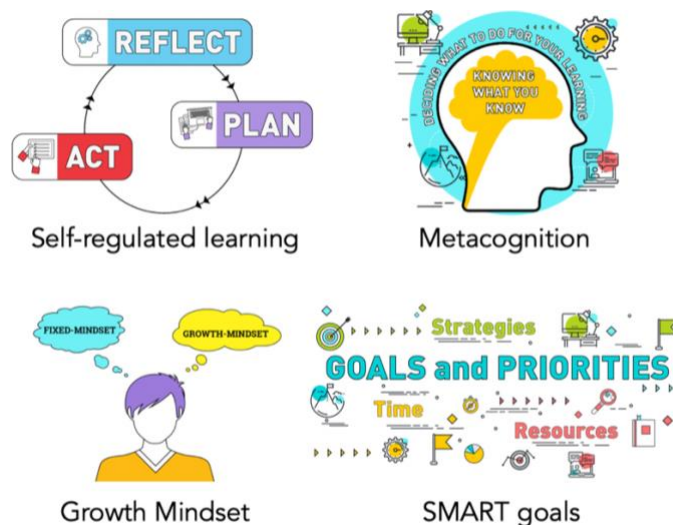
REFLECT

PLAN

ACT

Self-regulated learning

DECIDING WHAT TO DO FOR YOUR LEARNING

KNOWING WHAT YOU KNOW

Metacognition

FIXED-MINDSET

GROWTH-MINDSET

Growth Mindset

Strategies

GOALS and PRIORITIES

Time

Resources

SMART goals